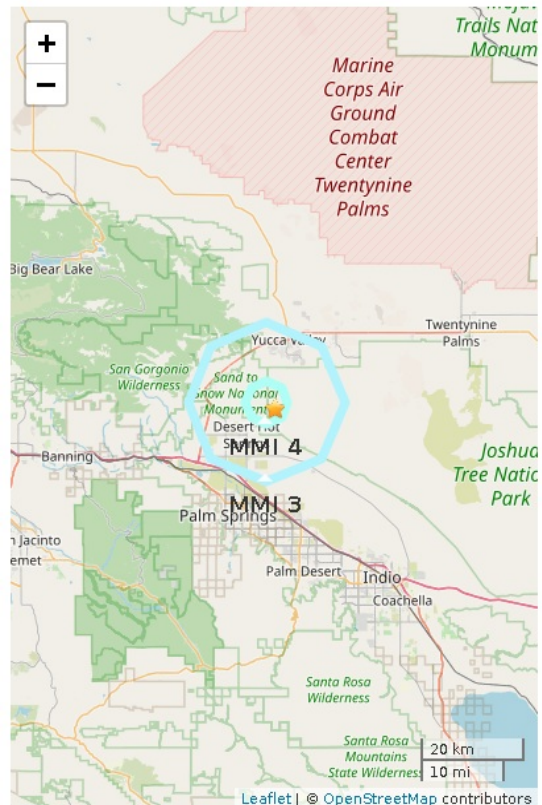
+
−
Trails Nat
Monum
Marine Corps Air Ground Combat Center Twentynine Palms
Big Bear Lake
Twentynine Palms
Yucca Valley
San Gorgonio Wilderness
Sand to Snow National Monument
Desert Hot Springs
MMI 4
Banning
Joshua Tree Natio Park
MMI 3
Palm Springs
n Jacinto
emet
Palm Desert
Indio
Coachella
Santa Rosa Wilderness
Santa Rosa Mountains State Wilderness
20 km
10 mi
Leaflet | © OpenStreetMap contributors